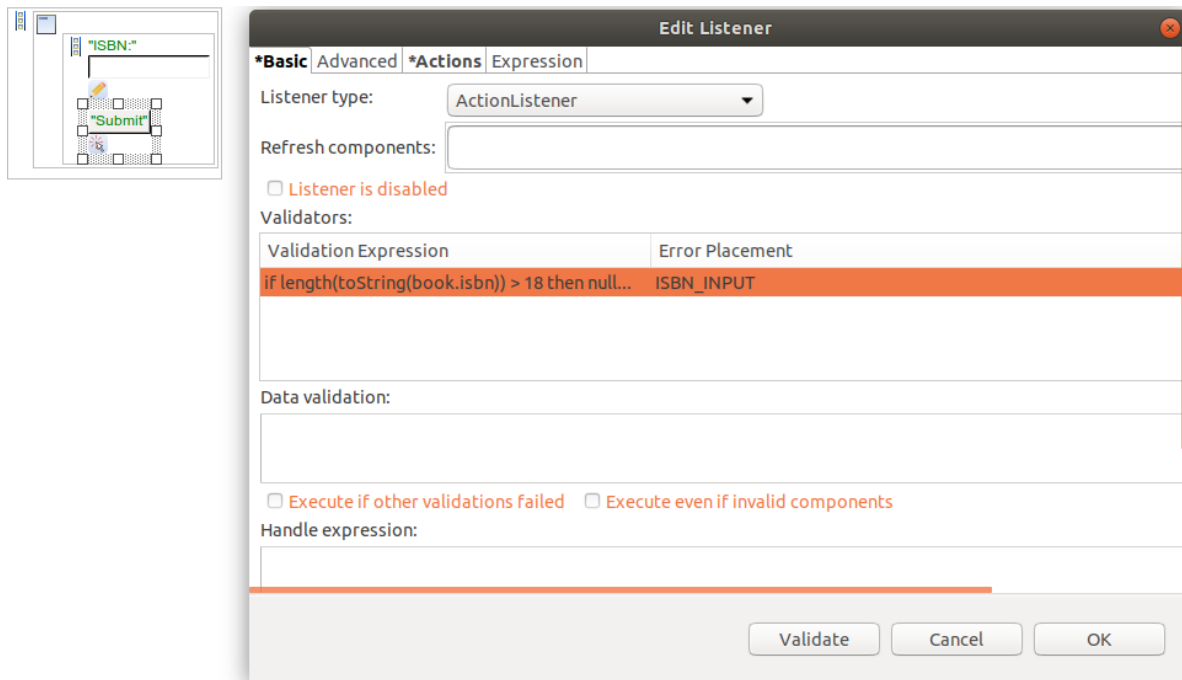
"ISBN:"

"Submit"

Edit Listener

*Basic | Advanced | *Actions | Expression

Listener type: ActionListener

Refresh components:

Listener is disabled

Validators:

| Validation Expression | Error Placement |
|---|---|
| if length(toString(book.isbn)) > 18 then null... | ISBN_INPUT |

Data validation:

Execute if other validations failed  Execute even if invalid components

Handle expression:

Validate  Cancel  OK